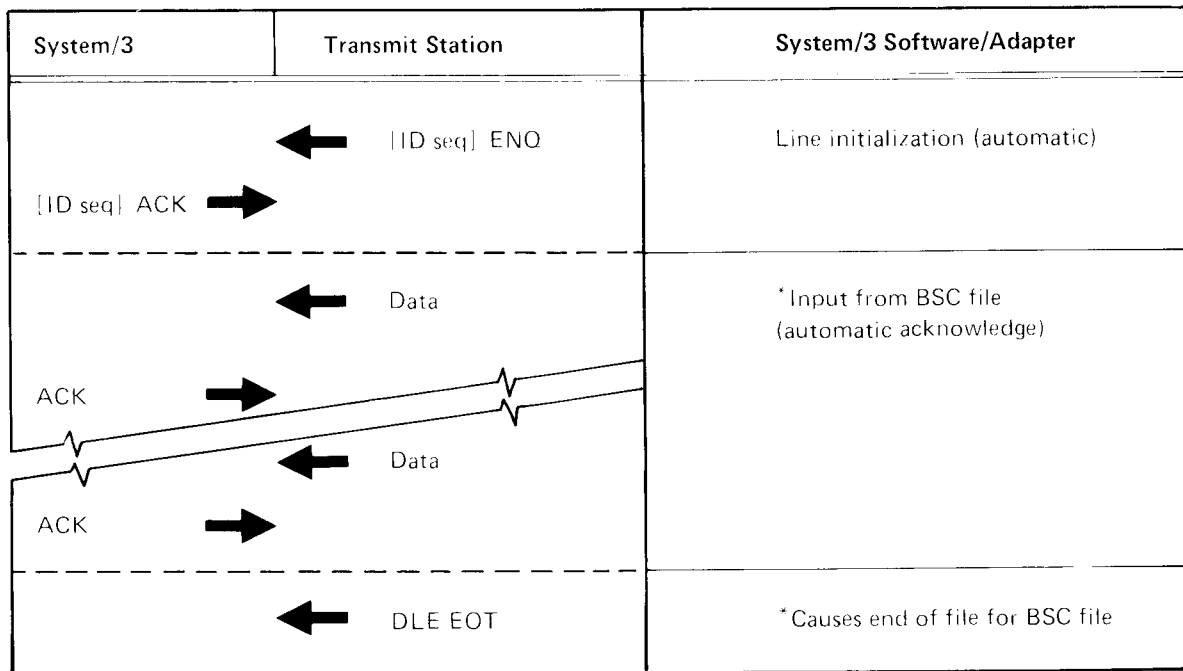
| System/3 | Transmit Station | System/3 Software/Adapter |
|---|---|---|
| | [ID seq] ENQ | Line initialization (automatic) |
| [ID seq] ACK | | |
| | Data | *Input from BSC file (automatic acknowledge) |
| ACK | | |
| | Data | |
| ACK | | |
| | DLE EOT | *Causes end of file for BSC file |